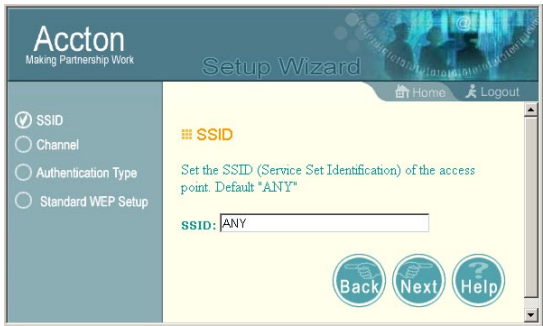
Accton
Making Partnership Work

Setup Wizard

Home
Logout

SSID
Channel
Authentication Type
Standard WEP Setup

SSID

Set the SSID (Service Set Identification) of the access point. Default "ANY"

SSID: ANY

Back
Next
Help